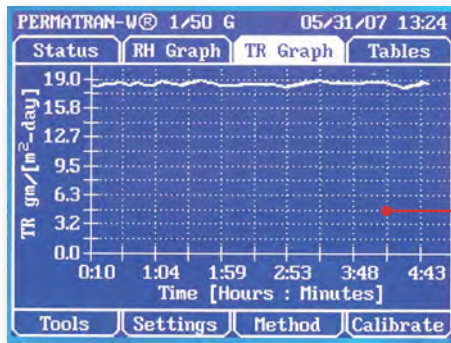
PERMATRAN-W® 1/50 G 05/31/07 13:24

Status | RH Graph | TR Graph | Tables

19.0
15.8
12.7
9.5
6.3
3.2
0.0

TR gm/[m$^2$-day]

0:10 1:04 1:59 2:53 3:48 4:43

Time [Hours : Minutes]

Tools | Settings | Method | Calibrate